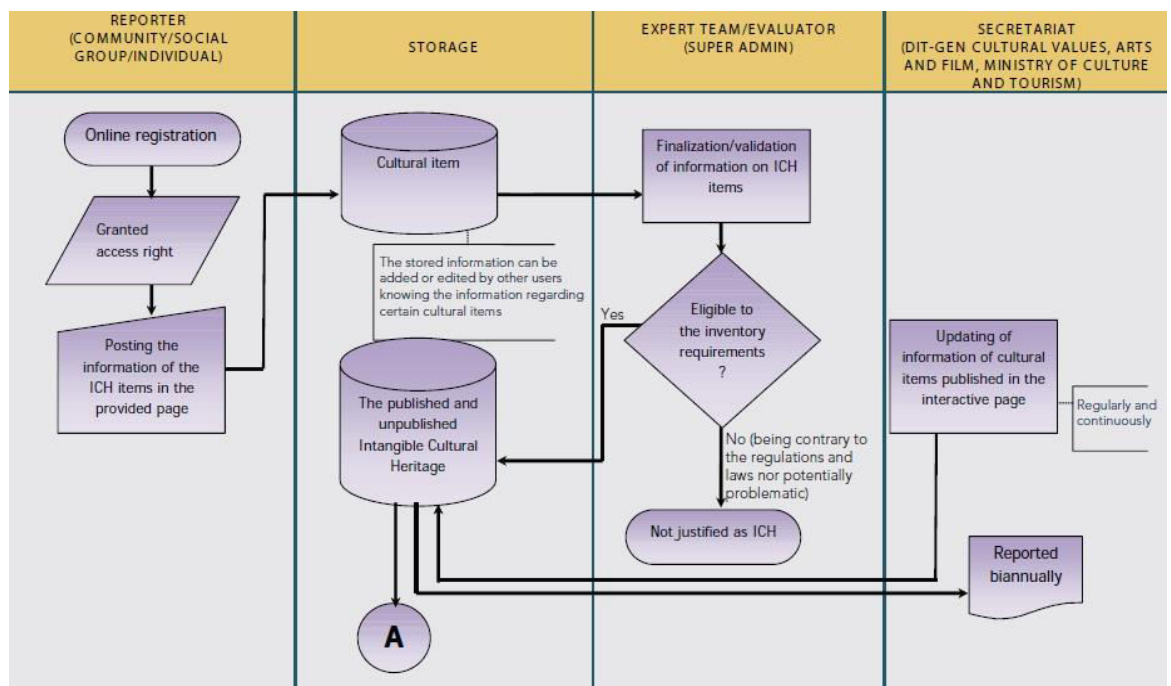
REPORTER (COMMUNITY/SOCIAL GROUP/INDIVIDUAL)

STORAGE

EXPERT TEAM/EVALUATOR (SUPER ADMIN)

SECRETARIAT (DIT-GEN CULTURAL VALUES, ARTS AND FILM, MINISTRY OF CULTURE AND TOURISM)

Online registration

Granted access right

Posting the information of the ICH items in the provided page

Cultural item

The stored information can be added or edited by other users knowing the information regarding certain cultural items

The published and unpublished Intangible Cultural Heritage

A

Finalization/validation of information on ICH items

Eligible to the inventory requirements ?

Yes

No (being contrary to the regulations and laws nor potentially problematic)

Not justified as ICH

Updating of information of cultural items published in the interactive page

Regularly and continuously

Reported biannually